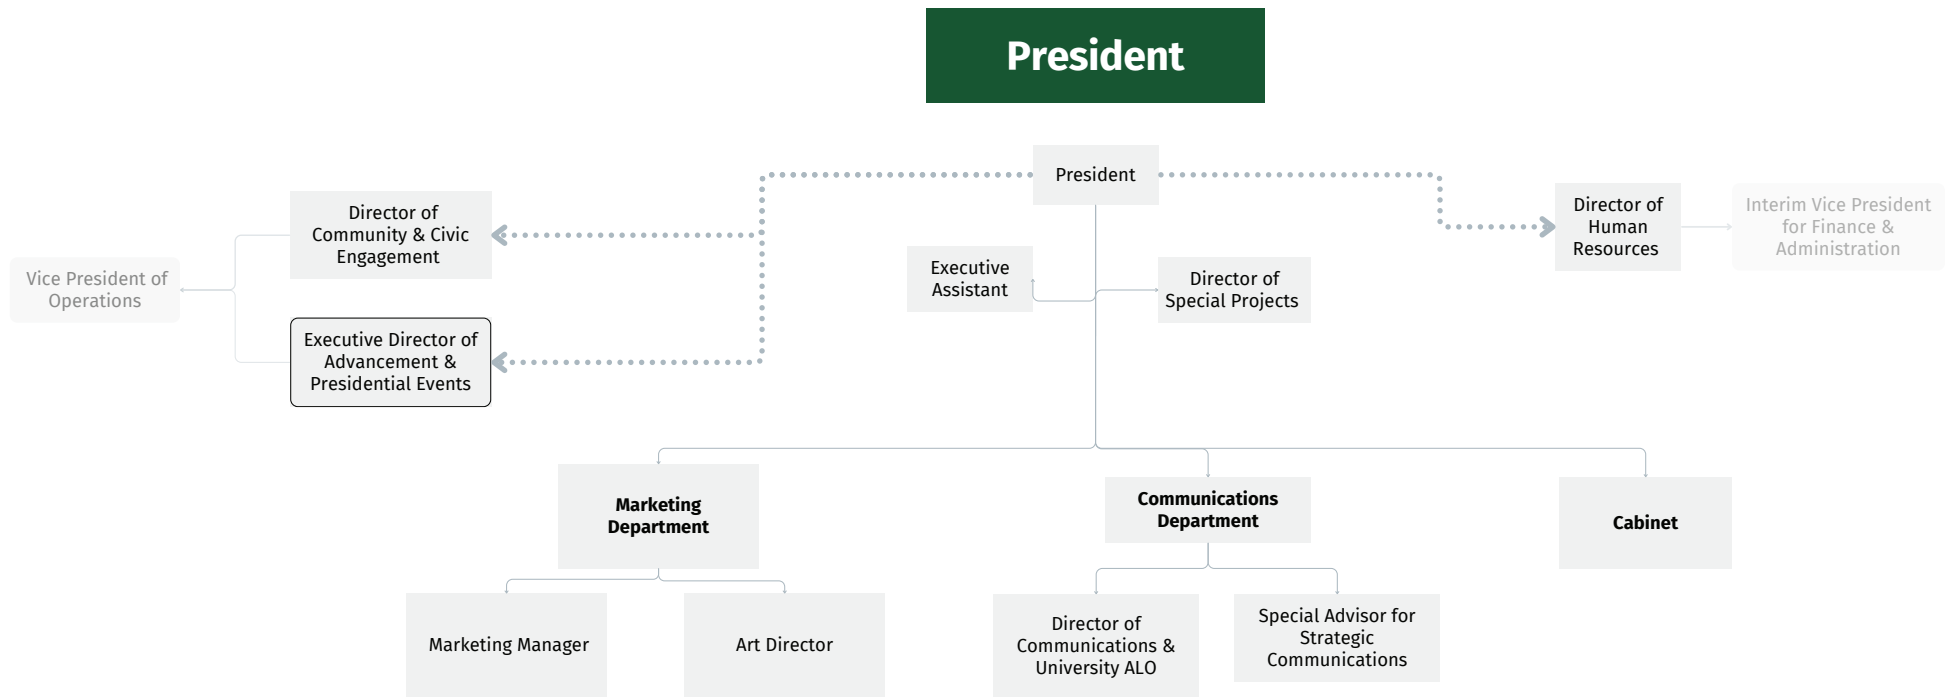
President

President

Director of Community & Civic Engagement

Vice President of Operations

Executive Director of Advancement & Presidential Events

Executive Assistant

Director of Special Projects

Director of Human Resources

Interim Vice President for Finance & Administration

Marketing Department

Communications Department

Cabinet

Marketing Manager

Art Director

Director of Communications & University ALO

Special Advisor for Strategic Communications